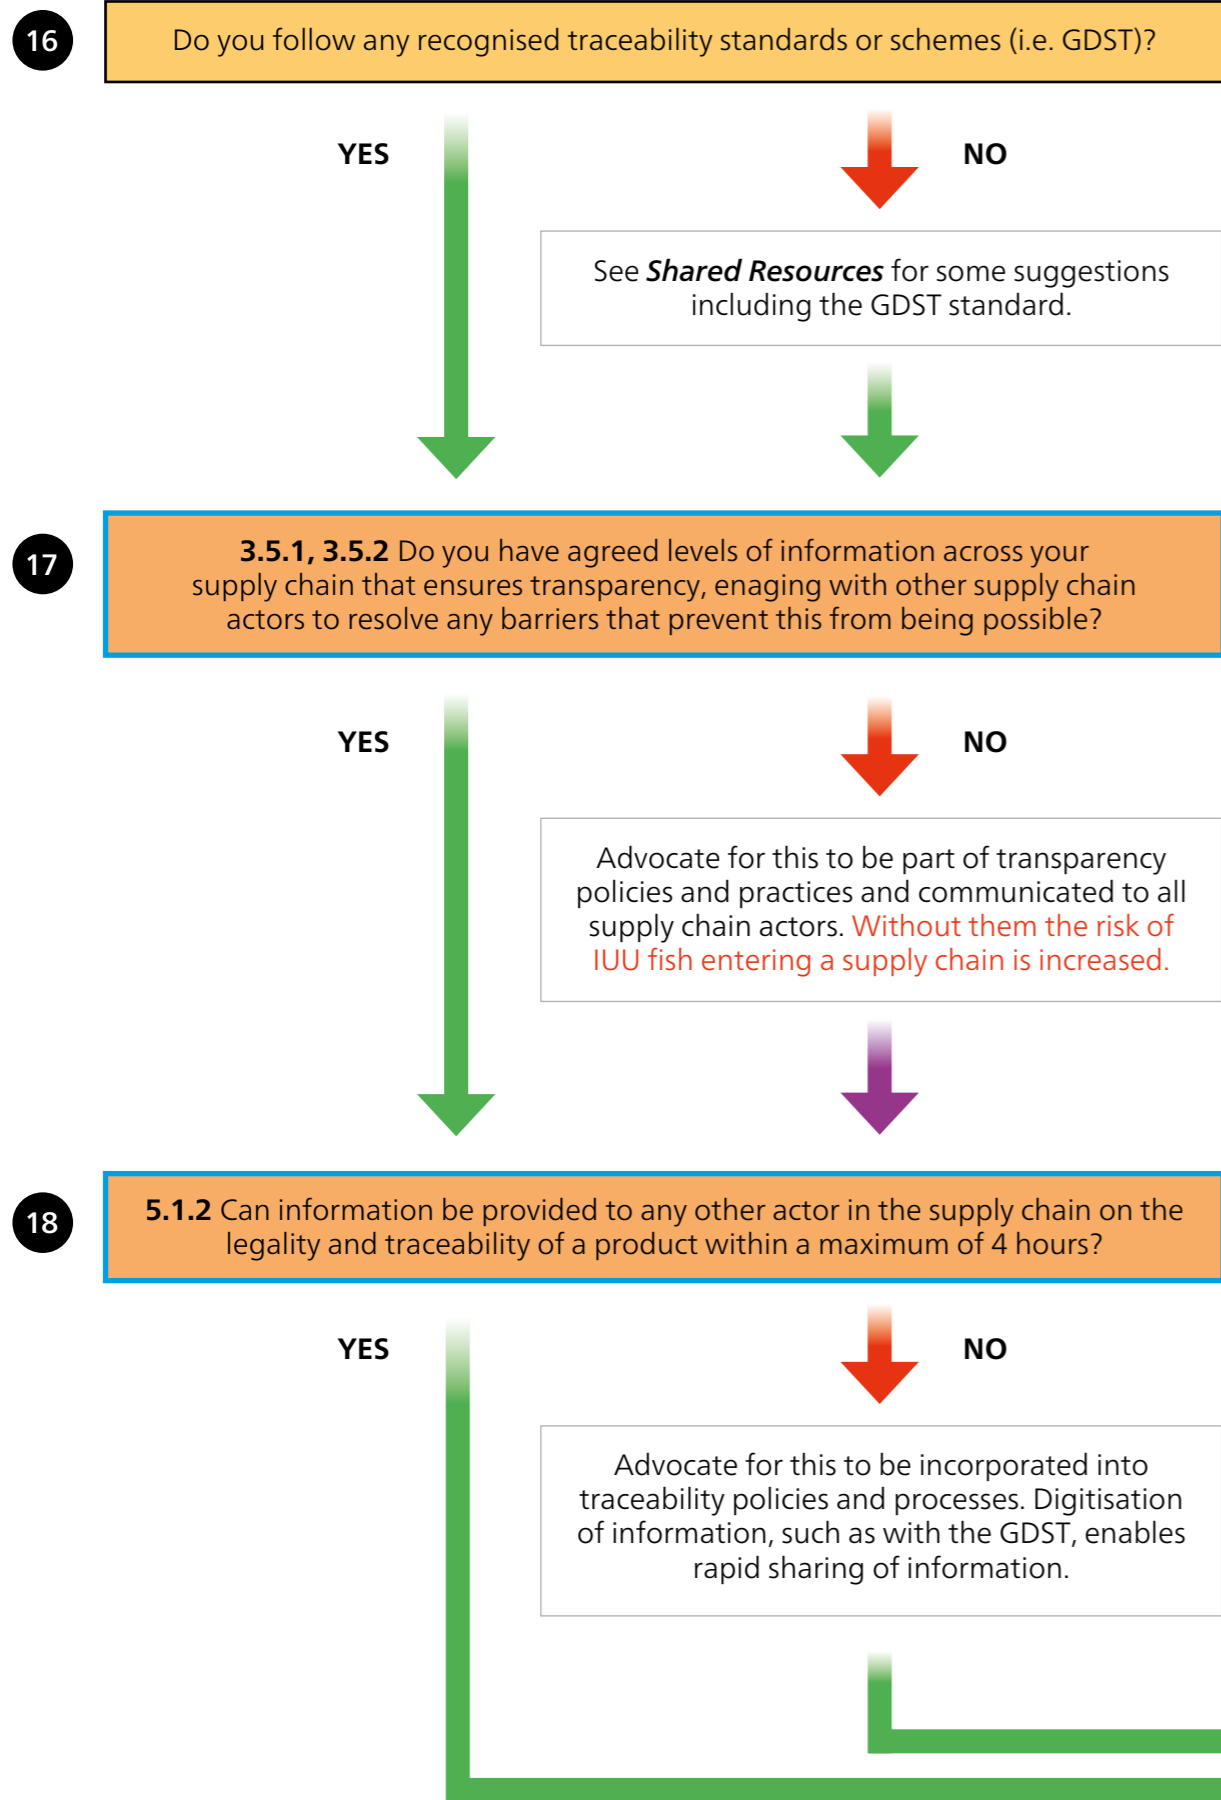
16

Do you follow any recognised traceability standards or schemes (i.e. GDST)?

YES

NO

See ***Shared Resources*** for some suggestions including the GDST standard.

17

**3.5.1, 3.5.2** Do you have agreed levels of information across your supply chain that ensures transparency, enaging with other supply chain actors to resolve any barriers that prevent this from being possible?

YES

NO

Advocate for this to be part of transparency policies and practices and communicated to all supply chain actors. Without them the risk of IUU fish entering a supply chain is increased.

18

**5.1.2** Can information be provided to any other actor in the supply chain on the legality and traceability of a product within a maximum of 4 hours?

YES

NO

Advocate for this to be incorporated into traceability policies and processes. Digitisation of information, such as with the GDST, enables rapid sharing of information.